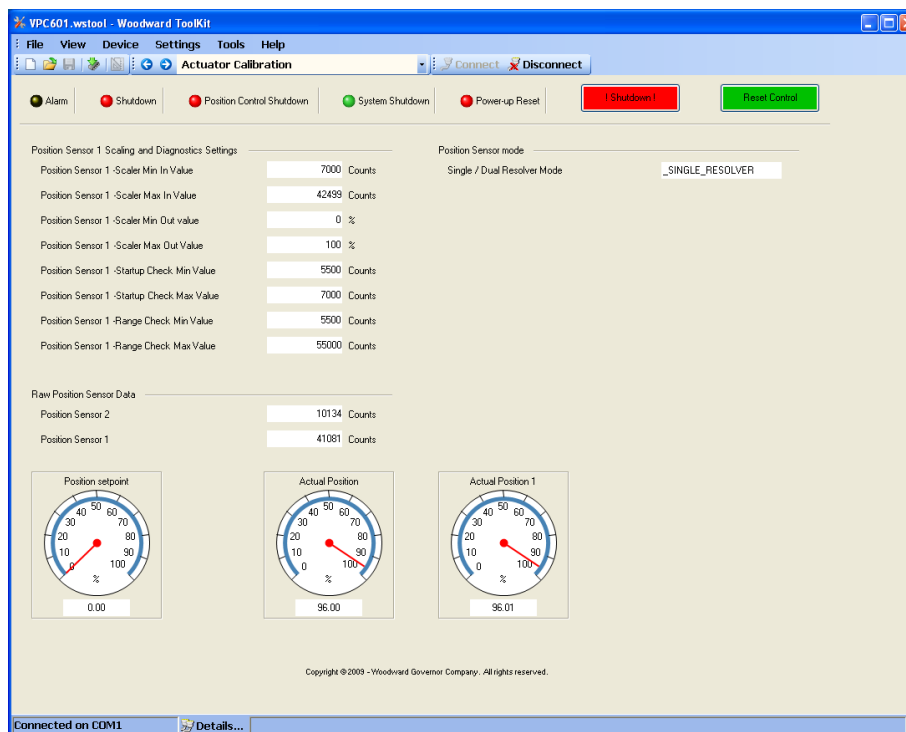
VPC601.wstool - Woodward ToolKit

File View Device Settings Tools Help

Actuator Calibration

Connect Disconnect

Alarm Shutdown Position Control Shutdown System Shutdown Power-up Reset

! Shutdown !

Reset Control

Position Sensor 1 Scaling and Diagnostics Settings

| | | |
|---|---|---|
| Position Sensor 1 -Scaler Min In Value | 7000 | Counts |
| Position Sensor 1 -Scaler Max In Value | 42499 | Counts |
| Position Sensor 1 -Scaler Min Out value | 0 | % |
| Position Sensor 1 -Scaler Max Out Value | 100 | % |
| Position Sensor 1 -Startup Check Min Value | 5500 | Counts |
| Position Sensor 1 -Startup Check Max Value | 7000 | Counts |
| Position Sensor 1 -Range Check Min Value | 5500 | Counts |
| Position Sensor 1 -Range Check Max Value | 55000 | Counts |

Position Sensor mode

Single / Dual Resolver Mode _SINGLE_RESOLVER

Raw Position Sensor Data

| | | |
|---|---|---|
| Position Sensor 2 | 10134 | Counts |
| Position Sensor 1 | 41081 | Counts |

Position setpoint
0 10 20 30 40 50 60 70 80 90 100
%
0.00

Actual Position
0 10 20 30 40 50 60 70 80 90 100
%
96.00

Actual Position 1
0 10 20 30 40 50 60 70 80 90 100
%
96.01

Copyright © 2009 - Woodward Governor Company. All rights reserved.

Connected on COM1 Details...